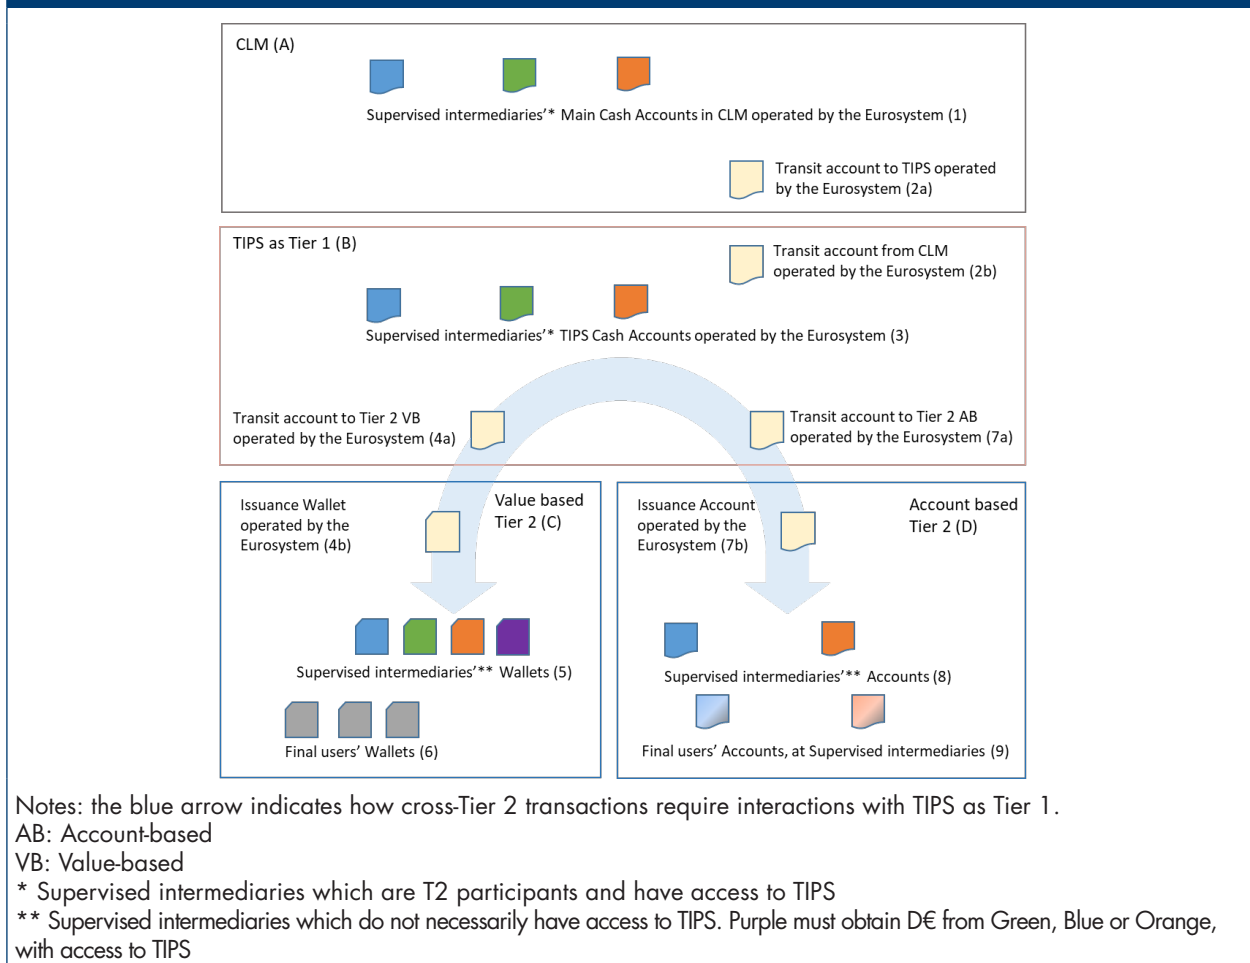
CLM (A)

Supervised intermediaries'* Main Cash Accounts in CLM operated by the Eurosystem (1)

Transit account to TIPS operated by the Eurosystem (2a)

TIPS as Tier 1 (B)

Transit account from CLM operated by the Eurosystem (2b)

Supervised intermediaries'* TIPS Cash Accounts operated by the Eurosystem (3)

Transit account to Tier 2 VB operated by the Eurosystem (4a)

Transit account to Tier 2 AB operated by the Eurosystem (7a)

Issuance Wallet operated by the Eurosystem (4b)

Value based Tier 2 (C)

Supervised intermediaries'** Wallets (5)

Final users' Wallets (6)

Issuance Account operated by the Eurosystem (7b)

Account based Tier 2 (D)

Supervised intermediaries'** Accounts (8)

Final users' Accounts, at Supervised intermediaries (9)

Notes: the blue arrow indicates how cross-Tier 2 transactions require interactions with TIPS as Tier 1.
AB: Account-based
VB: Value-based
* Supervised intermediaries which are T2 participants and have access to TIPS
** Supervised intermediaries which do not necessarily have access to TIPS. Purple must obtain D€ from Green, Blue or Orange, with access to TIPS